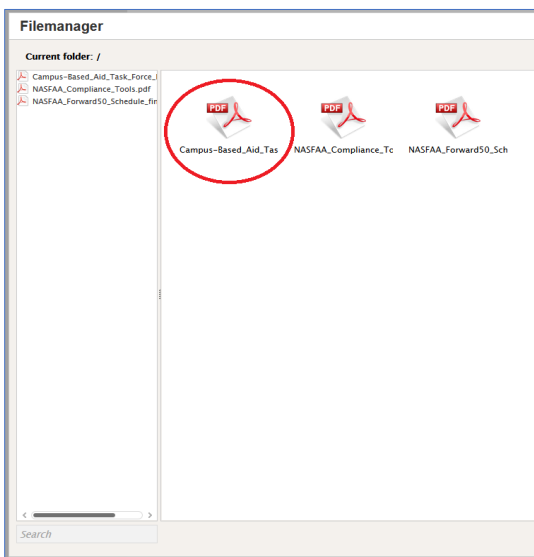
Filemanager

Current folder: /

Campus-Based_Aid_Task_Force_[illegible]
NASFAA_Compliance_Tools.pdf
NASFAA_Forward50_Schedule_fin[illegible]

PDF
Campus-Based_Aid_Tas

PDF
NASFAA_Compliance_Tc

PDF
NASFAA_Forward50_Sch

Search